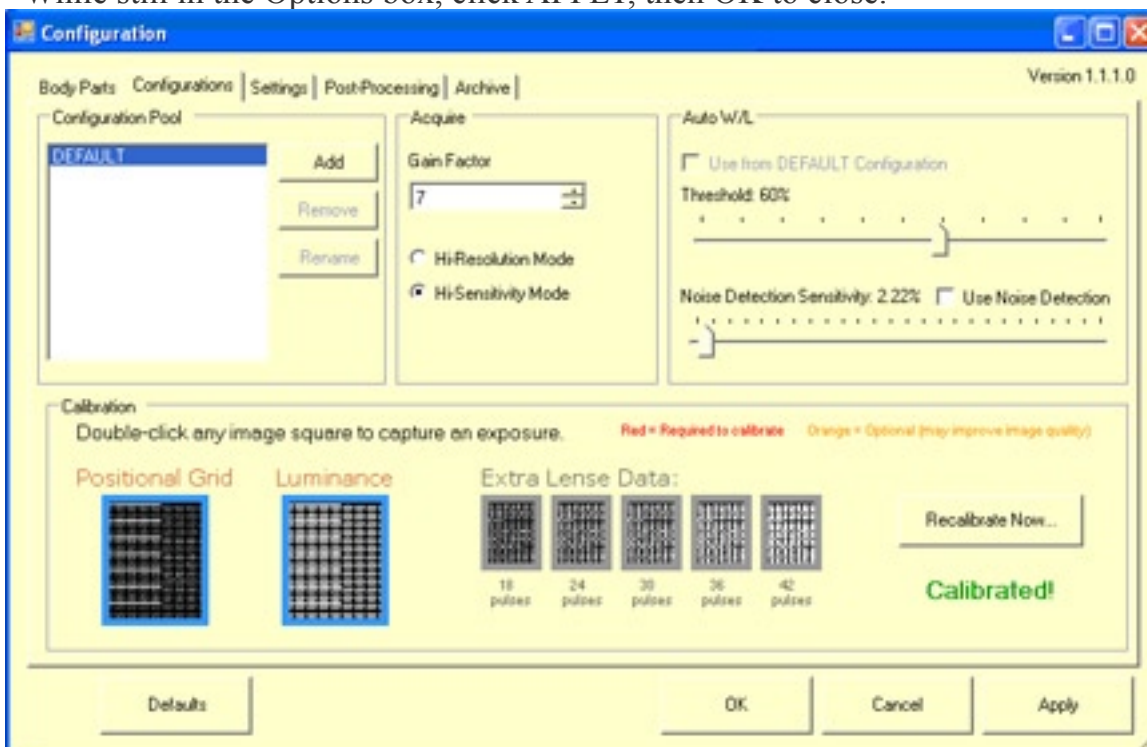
While still in the Options box, click APPLY, then OK to close.

Configuration

Body Parts | Configurations | Settings | Post-Processing | Archive

Version 1.1.1.0

Configuration Pool

DEFAULT

Add

Remove

Rename

Acquire

Gain Factor

7

Hi-Resolution Mode

Hi-Sensitivity Mode

Auto W/L

Use from DEFAULT Configuration

Theshold: 60%

Noise Detection Sensitivity: 2.22%

Use Noise Detection

Calibration

Double-click any image square to capture an exposure.

Red = Required to calibrate

Orange = Optional (may improve image quality)

Positional Grid

Luminance

Extra Lense Data:

18 pulses

24 pulses

30 pulses

36 pulses

42 pulses

Recalibrate Now...

Calibrated!

Defaults

OK

Cancel

Apply